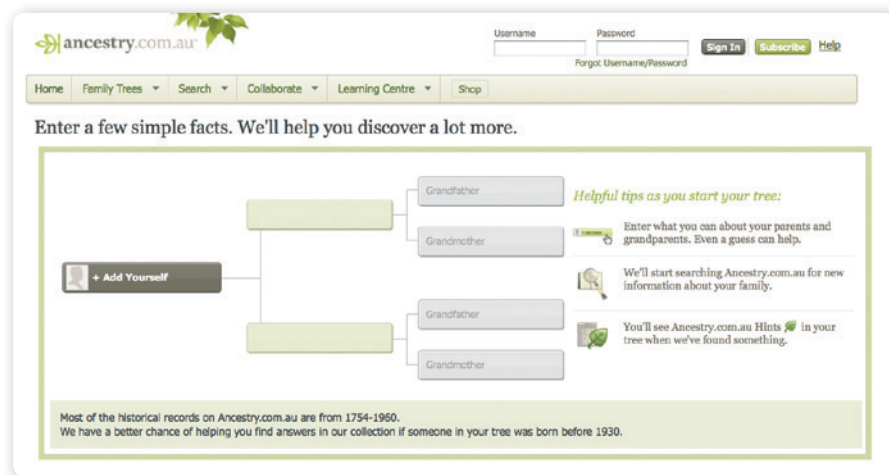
ancestry.com.au

Username
Password
Forgot Username/Password
Sign In
Subscribe
Help

Home
Family Trees
Search
Collaborate
Learning Centre
Shop

Enter a few simple facts. We'll help you discover a lot more.

+ Add Yourself

Grandfather
Grandmother
Grandfather
Grandmother

Helpful tips as you start your tree:

Enter what you can about your parents and grandparents. Even a guess can help.

We'll start searching Ancestry.com.au for new information about your family.

You'll see Ancestry.com.au Hints in your tree when we've found something.

Most of the historical records on Ancestry.com.au are from 1754-1960.
We have a better chance of helping you find answers in our collection if someone in your tree was born before 1930.